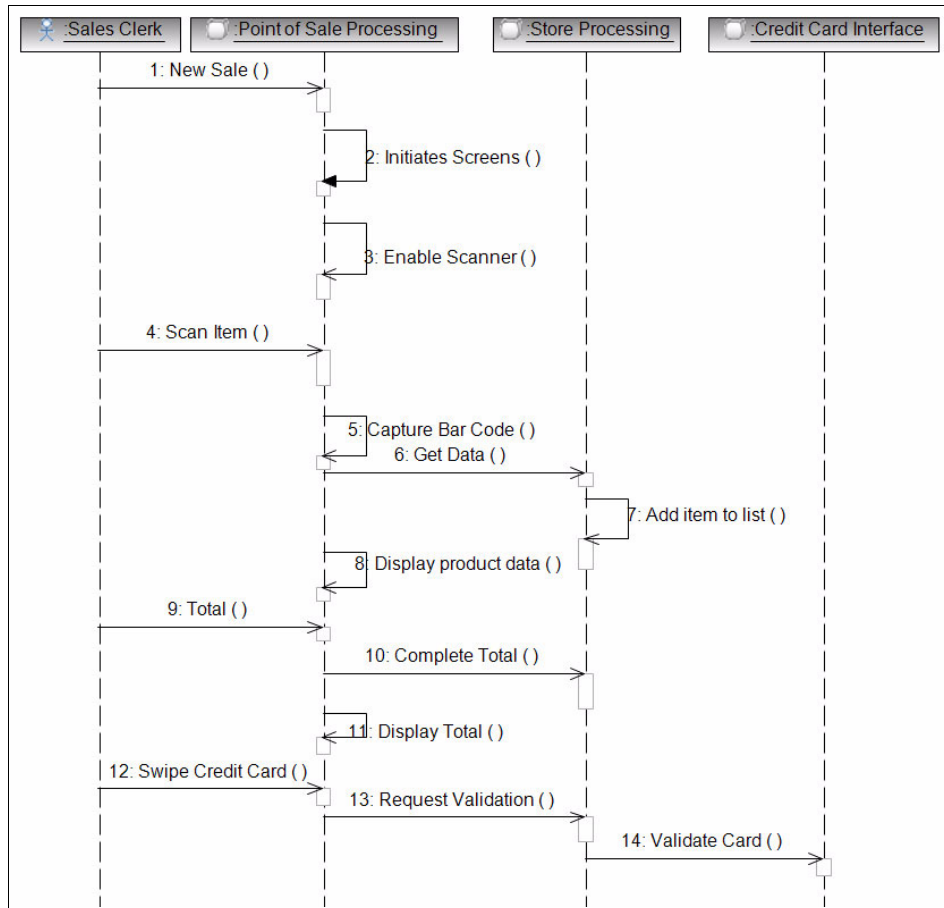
:Sales Clerk
:Point of Sale Processing
:Store Processing
:Credit Card Interface

1: New Sale ( )
2: Initiates Screens ( )
3: Enable Scanner ( )
4: Scan Item ( )
5: Capture Bar Code ( )
6: Get Data ( )
7: Add item to list ( )
8: Display product data ( )
9: Total ( )
10: Complete Total ( )
11: Display Total ( )
12: Swipe Credit Card ( )
13: Request Validation ( )
14: Validate Card ( )